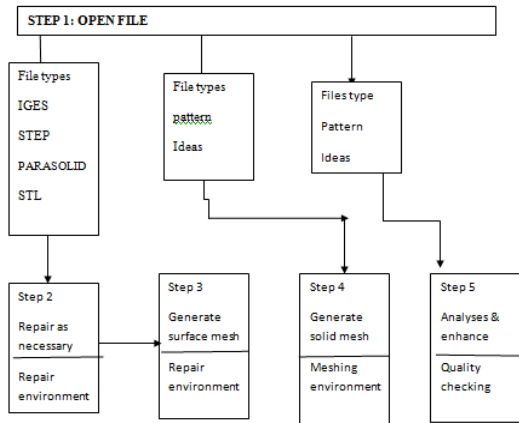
STEP 1: OPEN FILE

File types
IGES
STEP
PARASOLID
STL

File types
pattern
Ideas

Files type
Pattern
Ideas

Step 2
Repair as necessary
Repair environment

Step 3
Generate surface mesh
Repair environment

Step 4
Generate solid mesh
Meshing environment

Step 5
Analyses & enhance
Quality checking